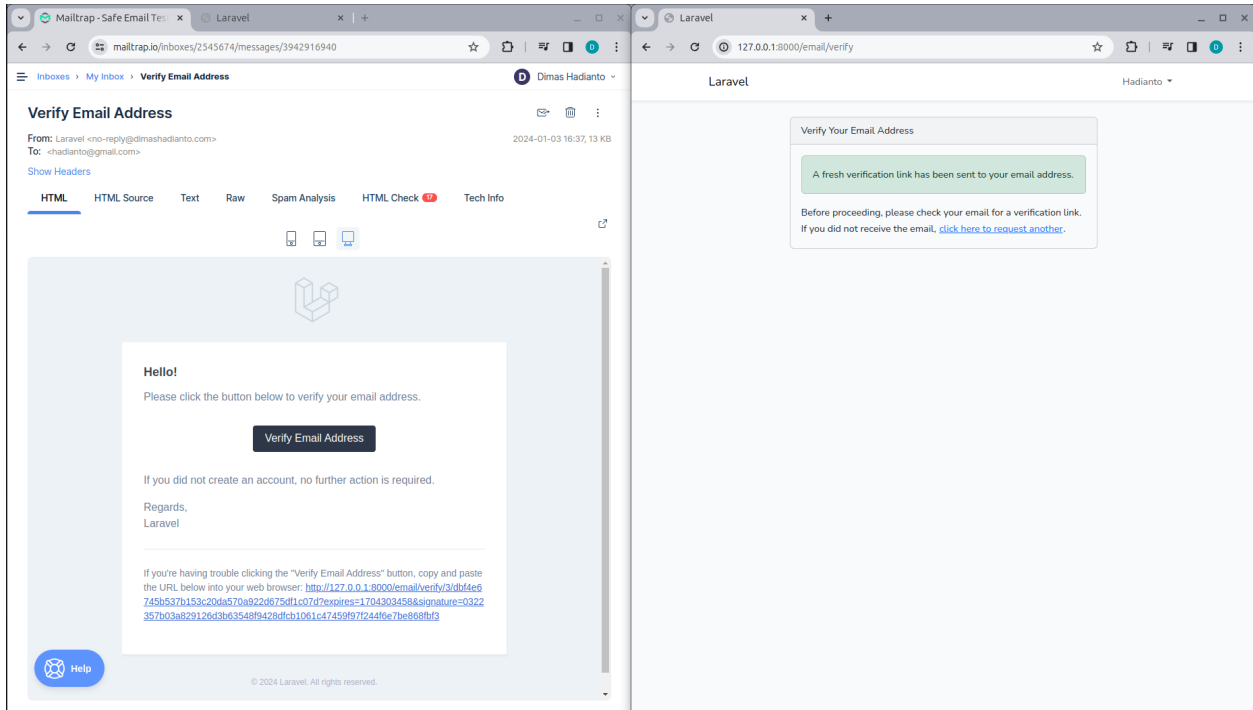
Mailtrap - Safe Email Tes ×   Laravel ×   +

mailtrap.io/inboxes/2545674/messages/3942916940

Inboxes › My Inbox › Verify Email Address

D Dimas Hadianto

Verify Email Address

From: Laravel <no-reply@dimashadianto.com>
To: <hadianto@gmail.com>

2024-01-03 16:37, 13 KB

Show Headers

HTML   HTML Source   Text   Raw   Spam Analysis   HTML Check 17   Tech Info

Hello!

Please click the button below to verify your email address.

Verify Email Address

If you did not create an account, no further action is required.

Regards,
Laravel

If you're having trouble clicking the "Verify Email Address" button, copy and paste the URL below into your web browser: http://127.0.0.1:8000/email/verify/3/dbf4e6745b537b153c20da570a922d675df1c07d?expires=1704303458&signature=0322357b03a829126d3b63548f9428dfcb1061c47459f97f244f6e7be868fbf3

© 2024 Laravel. All rights reserved.

Help

Laravel ×   +

127.0.0.1:8000/email/verify

Laravel

Hadianto

Verify Your Email Address

A fresh verification link has been sent to your email address.

Before proceeding, please check your email for a verification link.
If you did not receive the email, click here to request another.